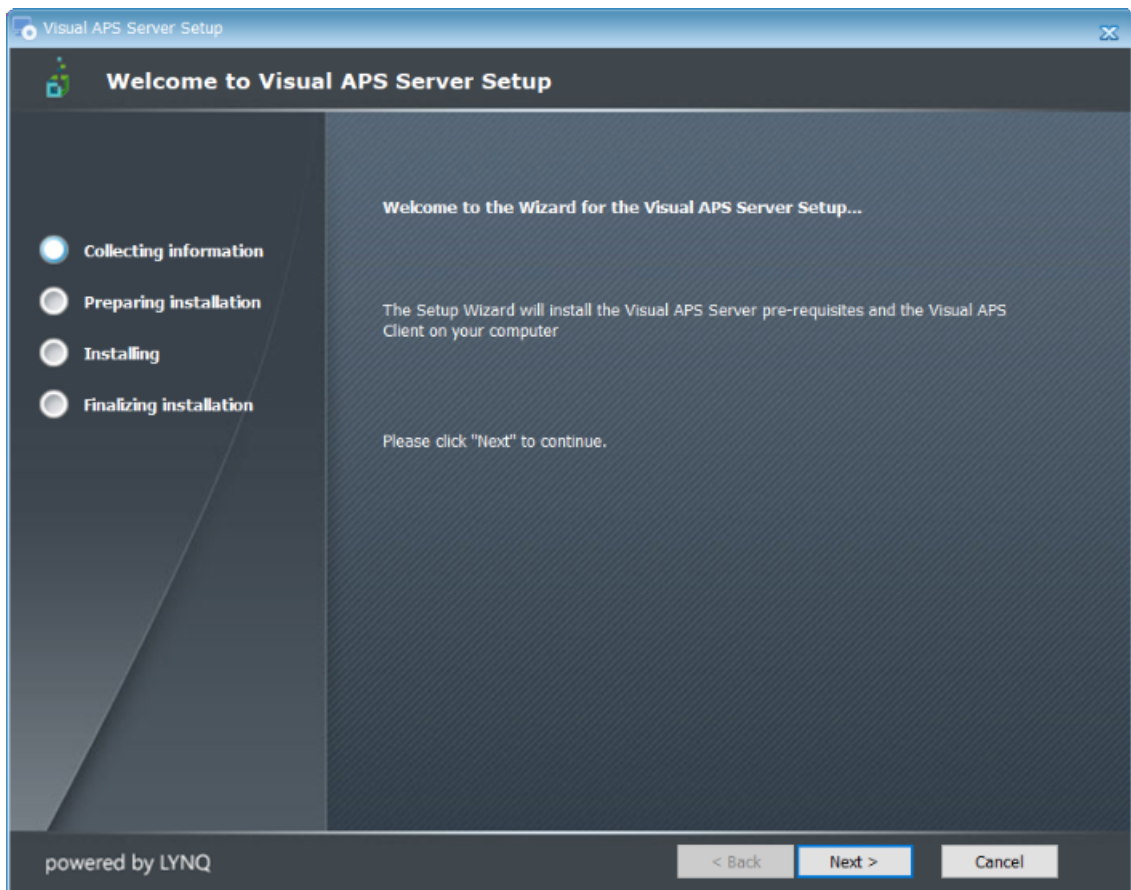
Visual APS Server Setup

Welcome to Visual APS Server Setup

Collecting information

Preparing installation

Installing

Finalizing installation

Welcome to the Wizard for the Visual APS Server Setup...

The Setup Wizard will install the Visual APS Server pre-requisites and the Visual APS Client on your computer

Please click "Next" to continue.

powered by LYNQ

< Back

Next >

Cancel